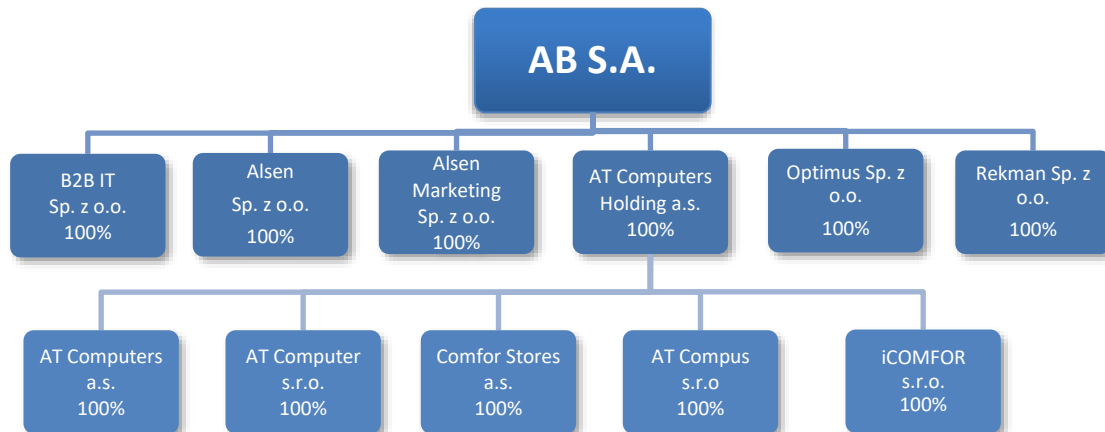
AB S.A.

B2B IT
Sp. z o.o.
100%

Alsen
Sp. z o.o.
100%

Alsen
Marketing
Sp. z o.o.
100%

AT Computers
Holding a.s.
100%

Optimus Sp. z
o.o.
100%

Rekman Sp. z
o.o.
100%

AT Computers
a.s.
100%

AT Computer
s.r.o.
100%

Comfor Stores
a.s.
100%

AT Compus
s.r.o
100%

iCOMFOR
s.r.o.
100%